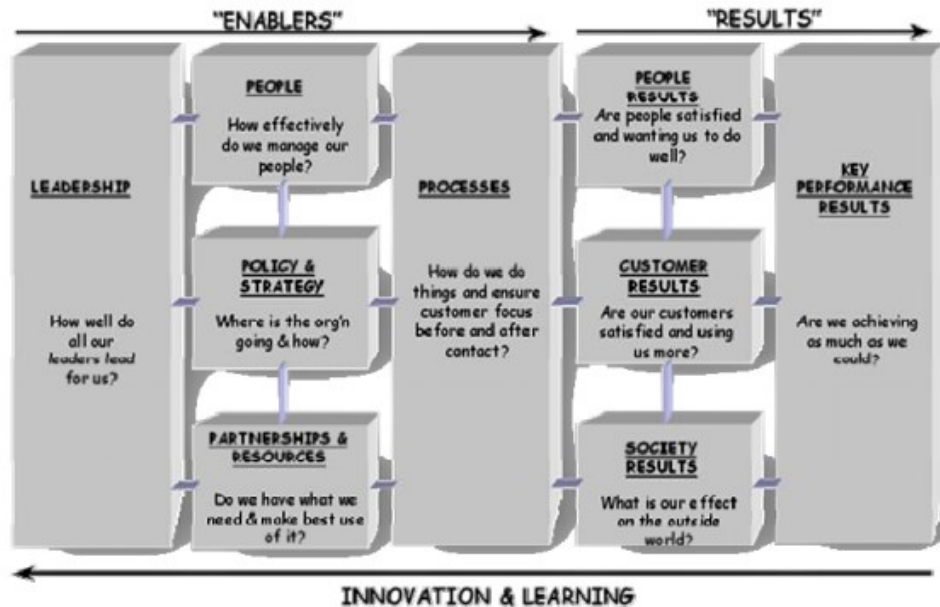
"ENABLERS"

"RESULTS"

LEADERSHIP

How well do all our leaders lead for us?

PEOPLE

How effectively do we manage our people?

POLICY & STRATEGY

Where is the org'n going & how?

PARTNERSHIPS & RESOURCES

Do we have what we need & make best use of it?

PROCESSES

How do we do things and ensure customer focus before and after contact?

PEOPLE RESULTS

Are people satisfied and wanting us to do well?

CUSTOMER RESULTS

Are our customers satisfied and using us more?

SOCIETY RESULTS

What is our effect on the outside world?

KEY PERFORMANCE RESULTS

Are we achieving as much as we could?

INNOVATION & LEARNING